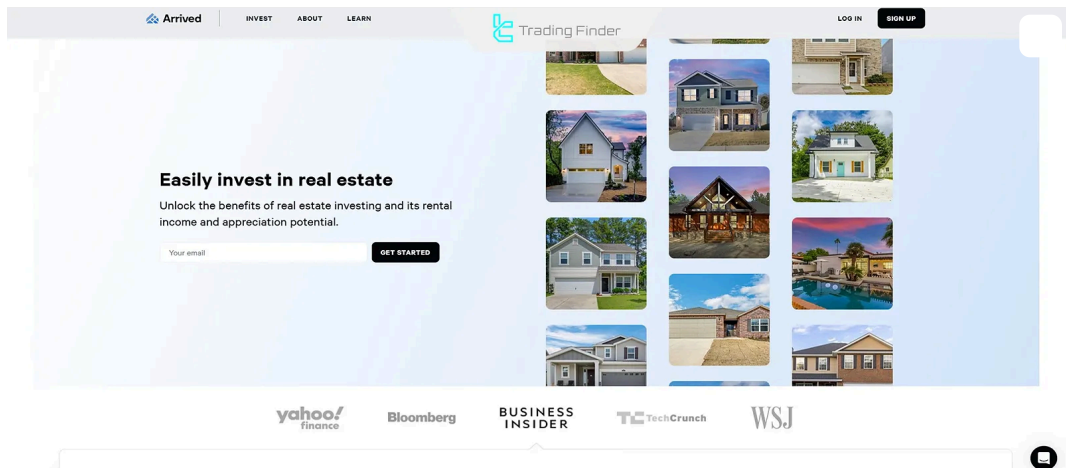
Arrived INVEST ABOUT LEARN

Trading Finder

LOG IN SIGN UP

Easily invest in real estate

Unlock the benefits of real estate investing and its rental income and appreciation potential.

Your email GET STARTED

yahoo! finance Bloomberg BUSINESS INSIDER TechCrunch WSJ